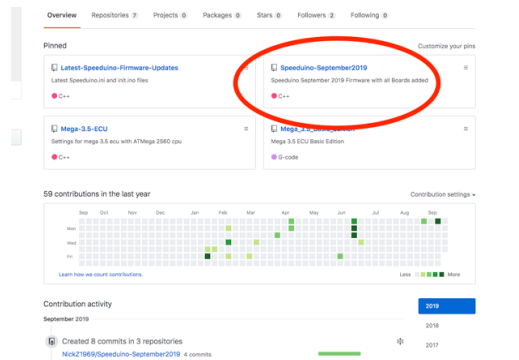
Overview Repositories 7 Projects 0 Packages 0 Stars 0 Followers 2 Following 0

Pinned

Customize your pins

Latest-Speeduino-Firmware-Updates
Latest Speeduino.ini and init.ino files
C++

Speeduino-September2019
Speeduino September 2019 Firmware with all Boards added
C++

Mega-3.5-ECU
Settings for mega 3.5 ecu with ATMega 2560 cpu
C++

Mega_3.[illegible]
Mega 3.5 ECU Basic Edition
G-code

59 contributions in the last year

Contribution settings

Sep Oct Nov Dec Jan Feb Mar Apr May Jun Jul Aug Sep

Mon
Wed
Fri

Learn how we count contributions.

Less More

Contribution activity

September 2019

Created 8 commits in 3 repositories

NickZ1969/Speeduino-September2019 4 commits

2019
2018
2017